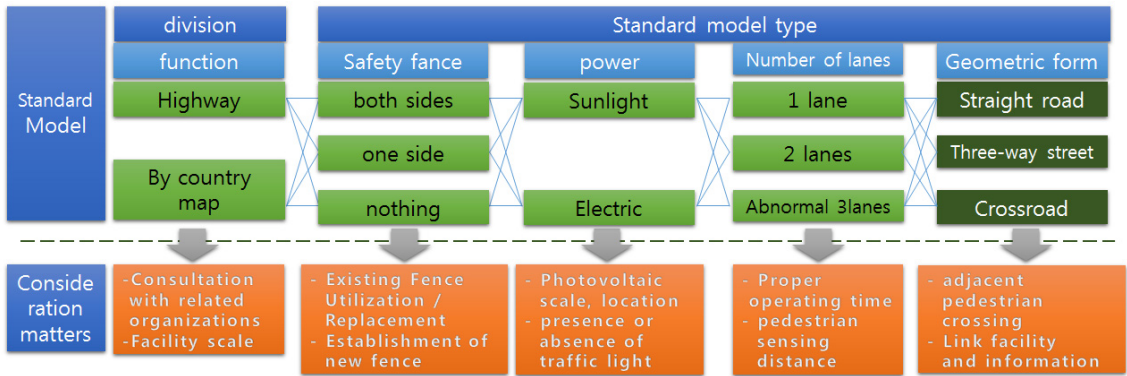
Standard Model

division

function

Highway

By country map

Standard model type

Safety fance

both sides

one side

nothing

power

Sunlight

Electric

Number of lanes

1 lane

2 lanes

Abnormal 3lanes

Geometric form

Straight road

Three-way street

Crossroad

Conside ration matters

-Consultation with related organizations
-Facility scale

- Existing Fence Utilization / Replacement
- Establishment of new fence

- Photovoltaic scale, location
- presence or absence of traffic light

- Proper operating time
- pedestrian sensing distance

- adjacent pedestrian crossing
- Link facility and information